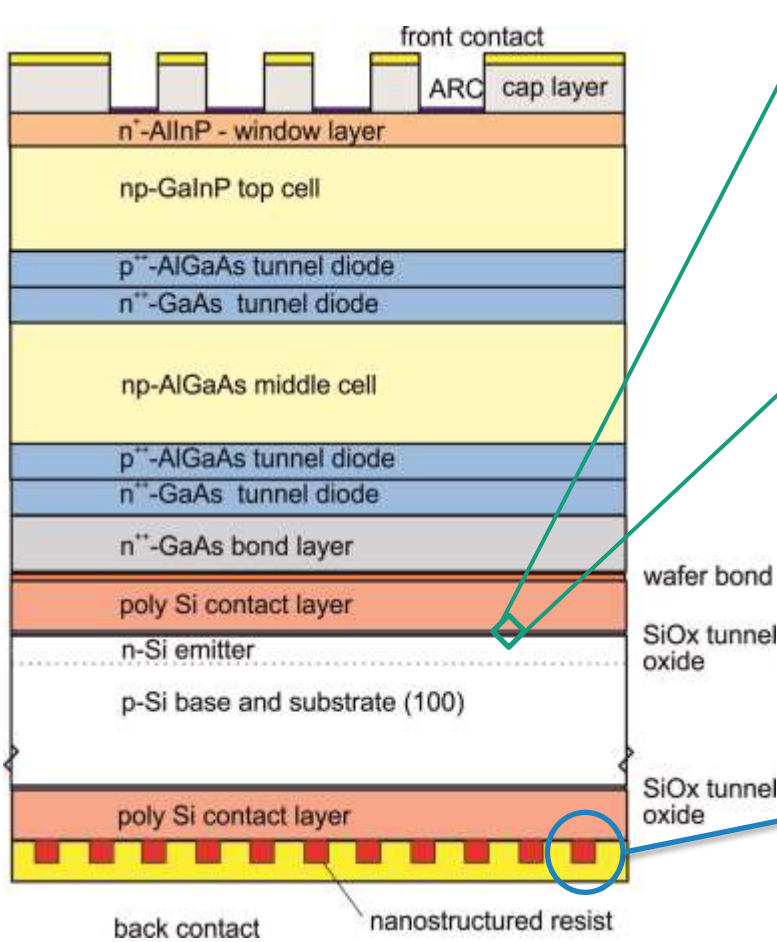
front contact
ARC
cap layer
$n^{+}$-AlInP - window layer
np-GaInP top cell
$p^{++}$-AlGaAs tunnel diode
$n^{++}$-GaAs tunnel diode
np-AlGaAs middle cell
$p^{++}$-AlGaAs tunnel diode
$n^{++}$-GaAs tunnel diode
$n^{++}$-GaAs bond layer
wafer bond
poly Si contact layer
SiOx tunnel oxide
n-Si emitter
p-Si base and substrate (100)
SiOx tunnel oxide
poly Si contact layer
back contact
nanostructured resist